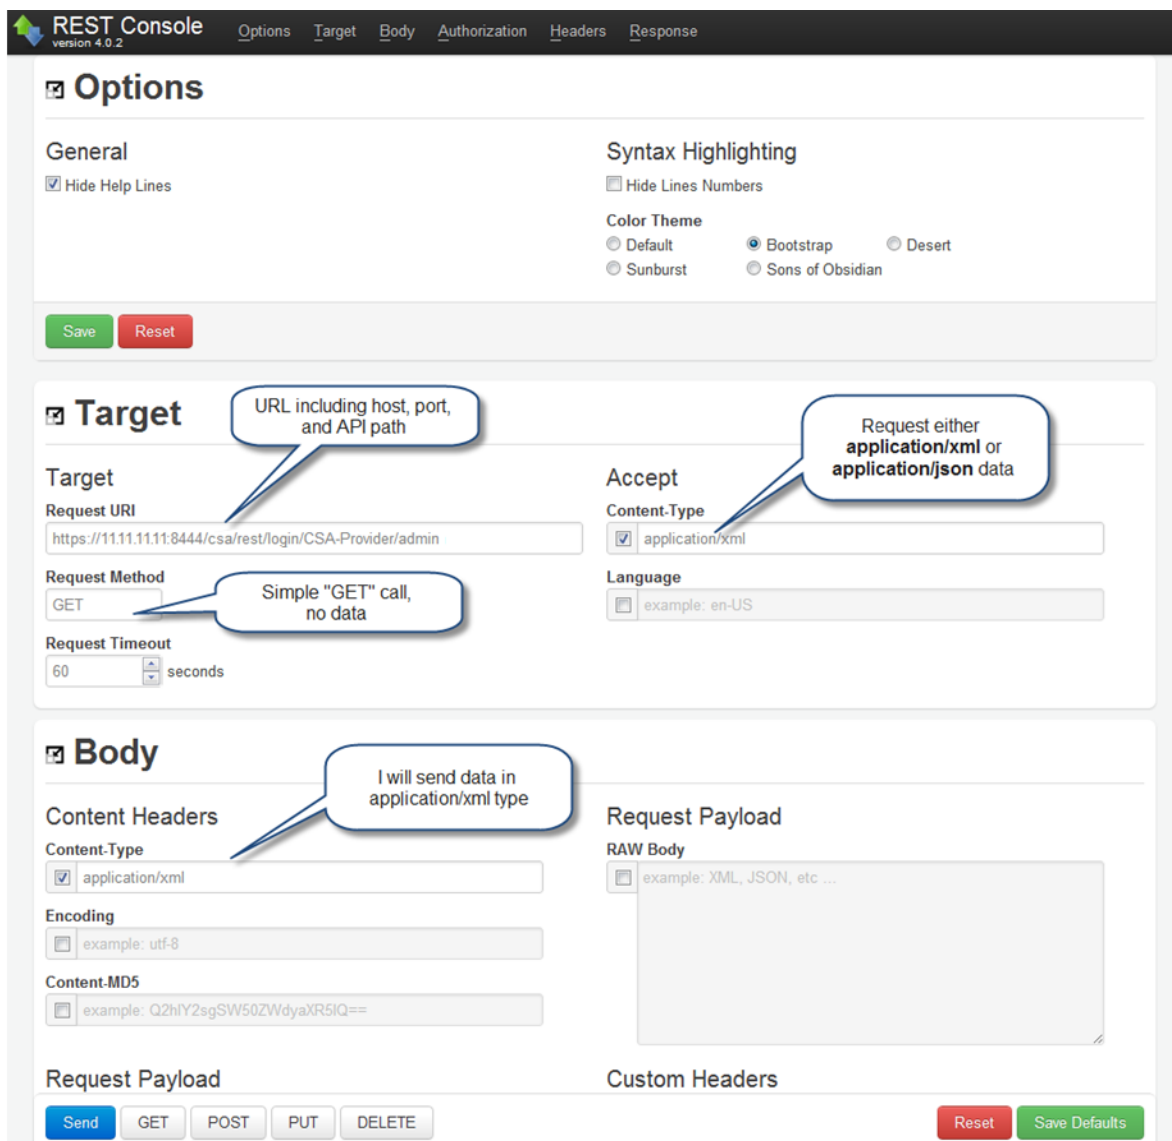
REST Console
version 4.0.2

Options Target Body Authorization Headers Response

Options

General

Hide Help Lines

Syntax Highlighting

Hide Lines Numbers

Color Theme

Default Bootstrap Desert
Sunburst Sons of Obsidian

Save Reset

Target

URL including host, port, and API path

Request either **application/xml** or **application/json** data

Target

Request URI

https://11.11.11.11:8444/csa/rest/login/CSA-Provider/admin

Request Method

GET

Simple "GET" call, no data

Request Timeout

60 seconds

Accept

Content-Type

application/xml

Language

example: en-US

Body

I will send data in application/xml type

Content Headers

Content-Type

application/xml

Encoding

example: utf-8

Content-MD5

example: Q2hlY2sgSW50ZWdyaXR5IQ==

Request Payload

RAW Body

example: XML, JSON, etc ...

Request Payload

Custom Headers

Send GET POST PUT DELETE

Reset Save Defaults